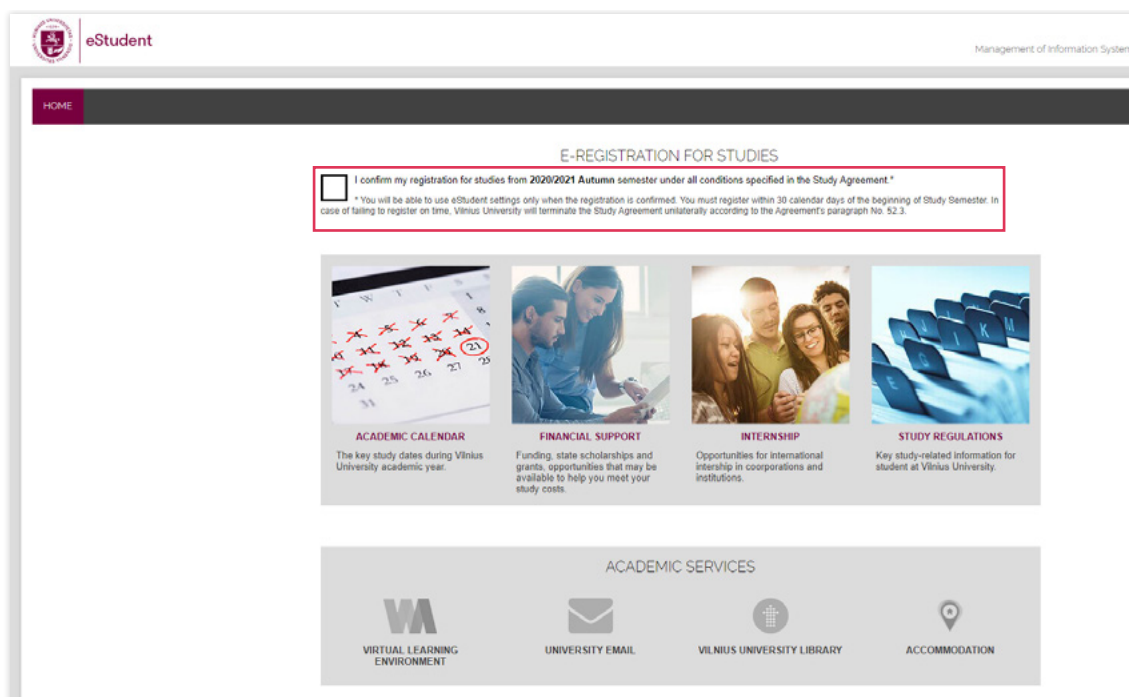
eStudent

Management of Information Systen

HOME

E-REGISTRATION FOR STUDIES

I confirm my registration for studies from 2020/2021 Autumn semester under all conditions specified in the Study Agreement.*

* You will be able to use eStudent settings only when the registration is confirmed. You must register within 30 calendar days of the beginning of Study Semester. In case of failing to register on time, Vilnius University will terminate the Study Agreement unilaterally according to the Agreement's paragraph No. 52.3.

ACADEMIC CALENDAR
The key study dates during Vilnius University academic year.

FINANCIAL SUPPORT
Funding, state scholarships and grants, opportunities that may be available to help you meet your study costs.

INTERNSHIP
Opportunities for international intership in coorporations and institutions.

STUDY REGULATIONS
Key study-related information for student at Vilnius University.

ACADEMIC SERVICES

VIRTUAL LEARNING ENVIRONMENT

UNIVERSITY EMAIL

VILNIUS UNIVERSITY LIBRARY

ACCOMMODATION